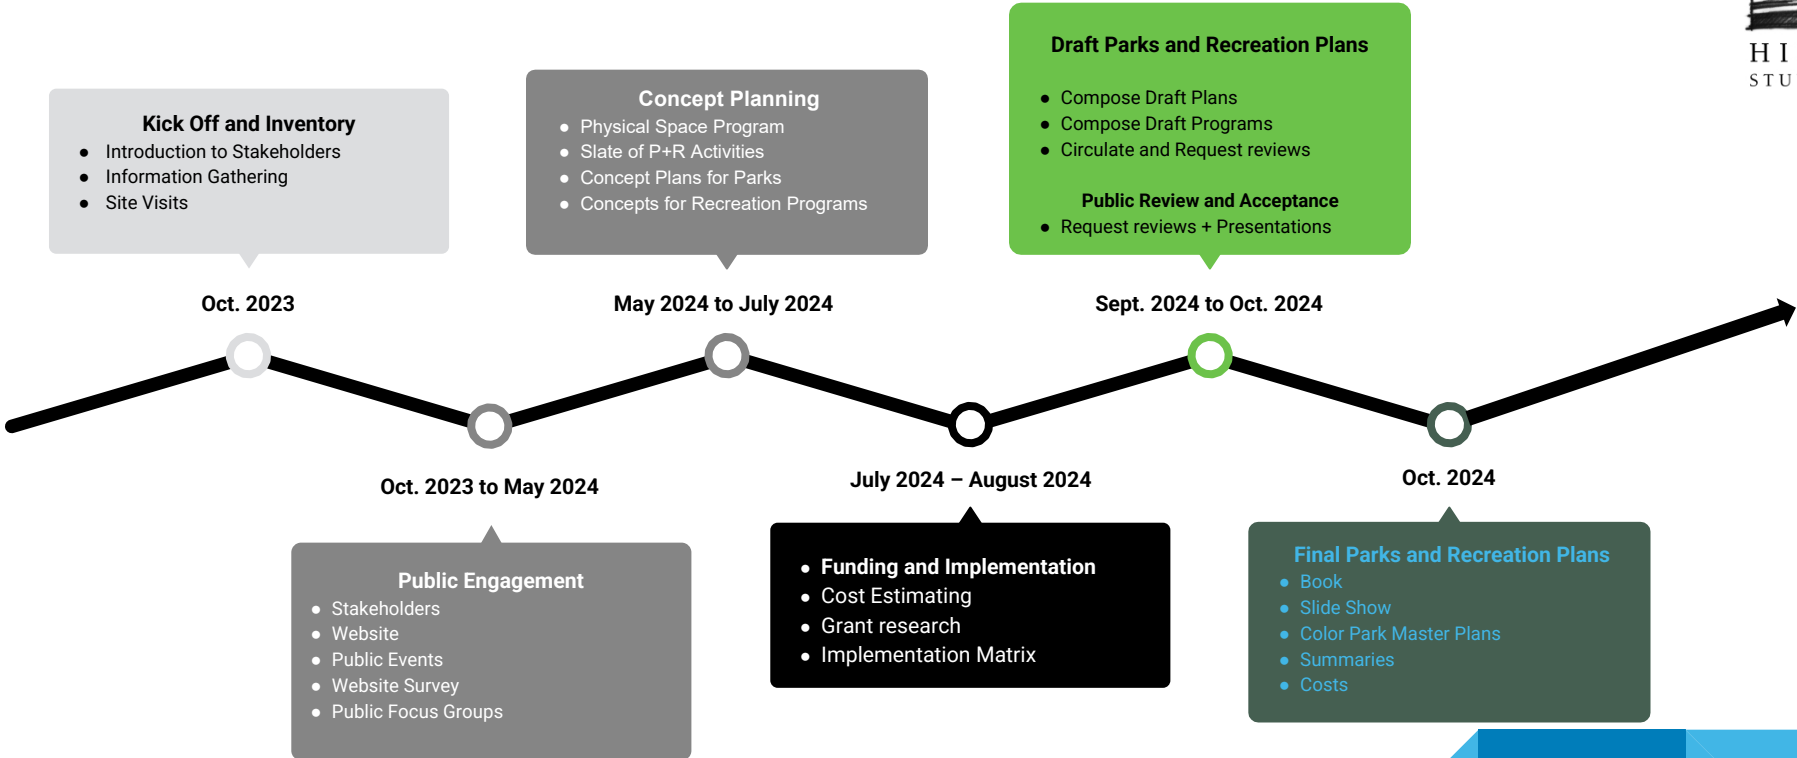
Kick Off and Inventory
- Introduction to Stakeholders
- Information Gathering
- Site Visits

Oct. 2023

Concept Planning
- Physical Space Program
- Slate of P+R Activities
- Concept Plans for Parks
- Concepts for Recreation Programs

May 2024 to July 2024

Draft Parks and Recreation Plans
- Compose Draft Plans
- Compose Draft Programs
- Circulate and Request reviews

Public Review and Acceptance
- Request reviews + Presentations

Sept. 2024 to Oct. 2024

HI
STU

Oct. 2023 to May 2024

Public Engagement
- Stakeholders
- Website
- Public Events
- Website Survey
- Public Focus Groups

July 2024 – August 2024

- Funding and Implementation
- Cost Estimating
- Grant research
- Implementation Matrix

Oct. 2024

Final Parks and Recreation Plans
- Book
- Slide Show
- Color Park Master Plans
- Summaries
- Costs